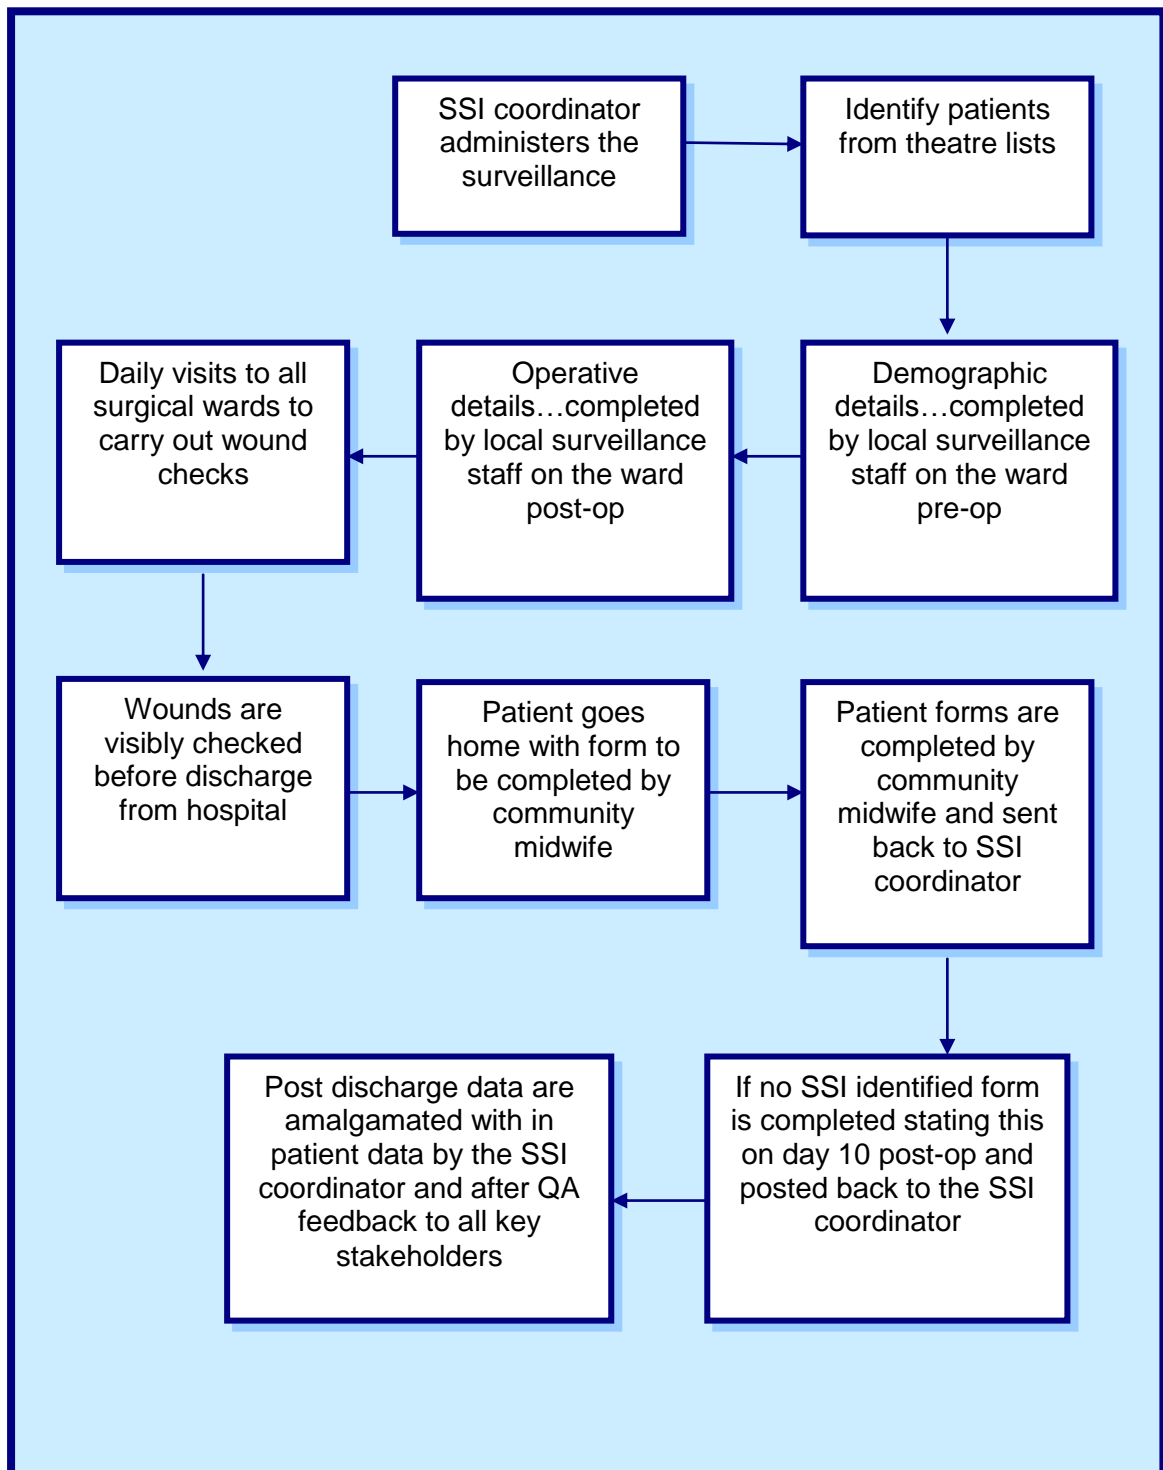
SSI coordinator administers the surveillance

Identify patients from theatre lists

Demographic details…completed by local surveillance staff on the ward pre-op

Operative details…completed by local surveillance staff on the ward post-op

Daily visits to all surgical wards to carry out wound checks

Wounds are visibly checked before discharge from hospital

Patient goes home with form to be completed by community midwife

Patient forms are completed by community midwife and sent back to SSI coordinator

If no SSI identified form is completed stating this on day 10 post-op and posted back to the SSI coordinator

Post discharge data are amalgamated with in patient data by the SSI coordinator and after QA feedback to all key stakeholders